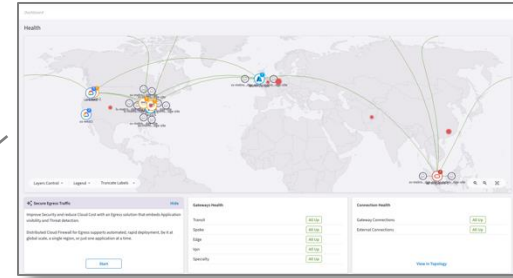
Dashboard

Health

Layers Control
Legend
Truncate Labels

Secure Egress Traffic
Hide

Improve Security and reduce Cloud Cost with an Egress solution that embeds Application visibility and Threat detection.

Distributed Cloud Firewall for Egress supports automated, rapid deployment; be it at global scale, a single region, or just one application at a time.

Start

Gateways Health

| | |
|---|---|
| Transit | All Up |
| Spoke | All Up |
| Edge | All Up |
| Ipv | All Up |
| Specialty | All Up |

Connection Health

| | |
|---|---|
| Gateway Connections | All Up |
| External Connections | All Up |

View in Topology